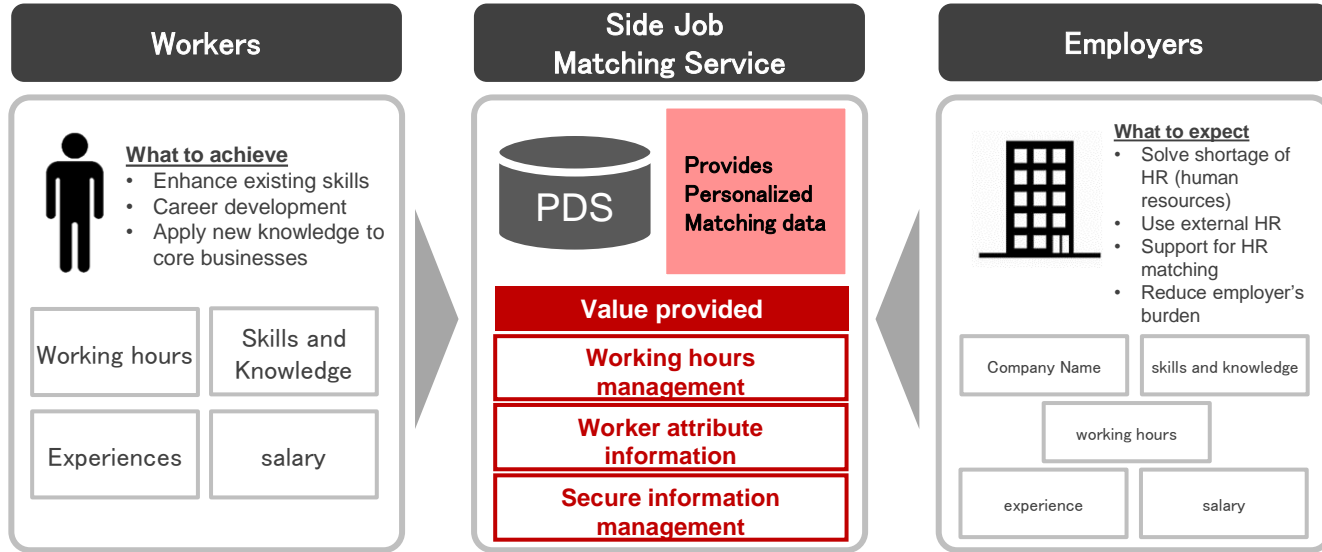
Workers

What to achieve
• Enhance existing skills
• Career development
• Apply new knowledge to core businesses

Working hours

Skills and Knowledge

Experiences

salary

Side Job Matching Service

PDS

Provides Personalized Matching data

Value provided

Working hours management

Worker attribute information

Secure information management

Employers

What to expect
• Solve shortage of HR (human resources)
• Use external HR
• Support for HR matching
• Reduce employer's burden

Company Name

skills and knowledge

working hours

experience

salary